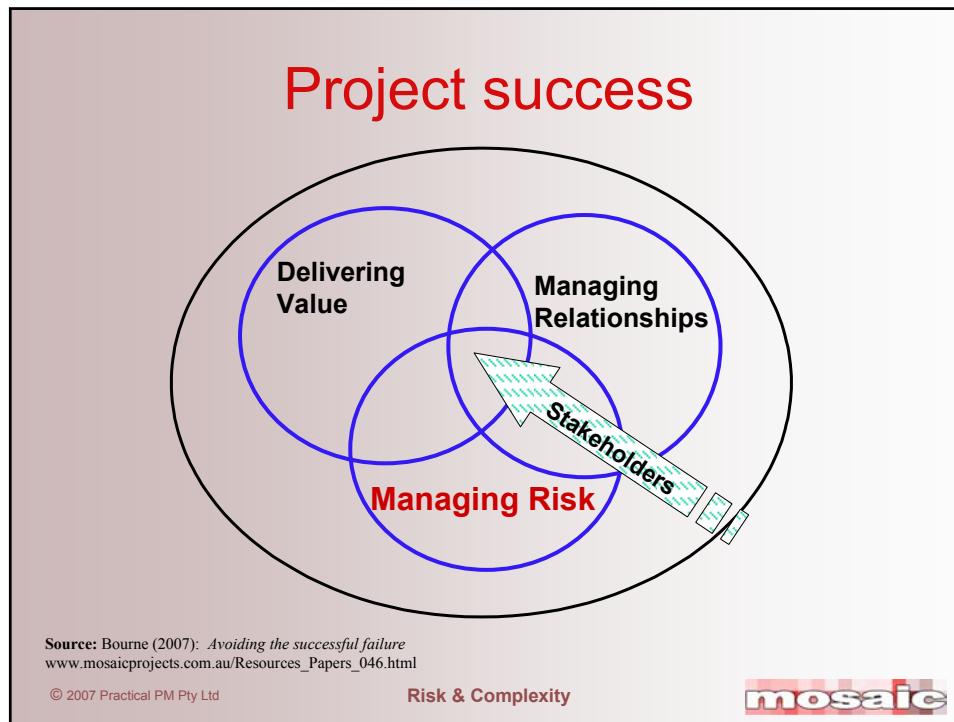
Project success

Delivering Value

Managing Relationships

Stakeholders

Managing Risk

**Source:** Bourne (2007): *Avoiding the successful failure*
www.mosaicprojects.com.au/Resources_Papers_046.html

© 2007 Practical PM Pty Ltd

Risk & Complexity

mosaic